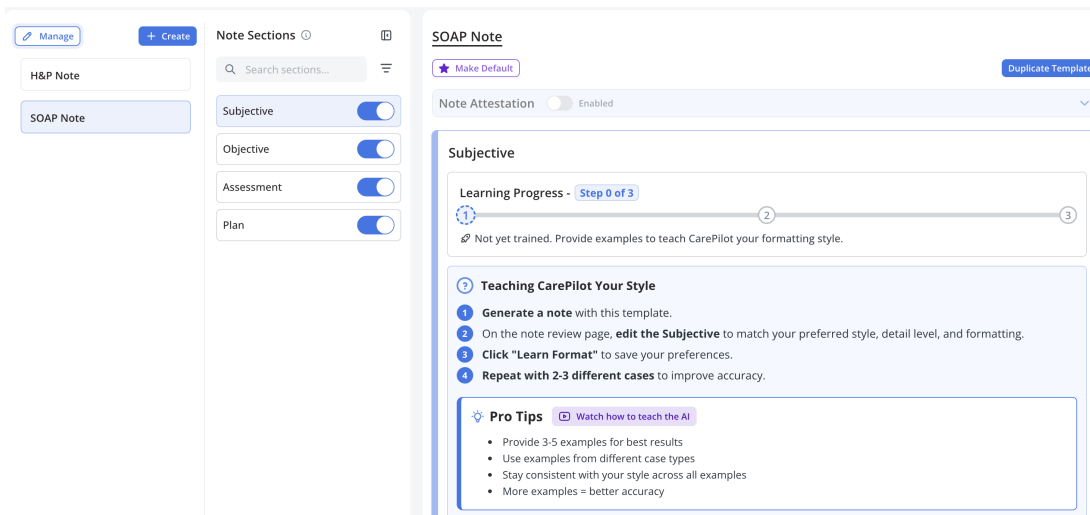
Manage
+ Create
H&P Note
SOAP Note

Note Sections

Search sections...

Subjective
Objective
Assessment
Plan

SOAP Note
Make Default
Duplicate Template
Note Attestation Enabled

Subjective

Learning Progress - Step 0 of 3
1 2 3
Not yet trained. Provide examples to teach CarePilot your formatting style.

Teaching CarePilot Your Style
1 **Generate a note** with this template.
2 On the note review page, **edit the Subjective** to match your preferred style, detail level, and formatting.
3 **Click "Learn Format"** to save your preferences.
4 **Repeat with 2-3 different cases** to improve accuracy.

Pro Tips Watch how to teach the AI
- Provide 3-5 examples for best results
- Use examples from different case types
- Stay consistent with your style across all examples
- More examples = better accuracy